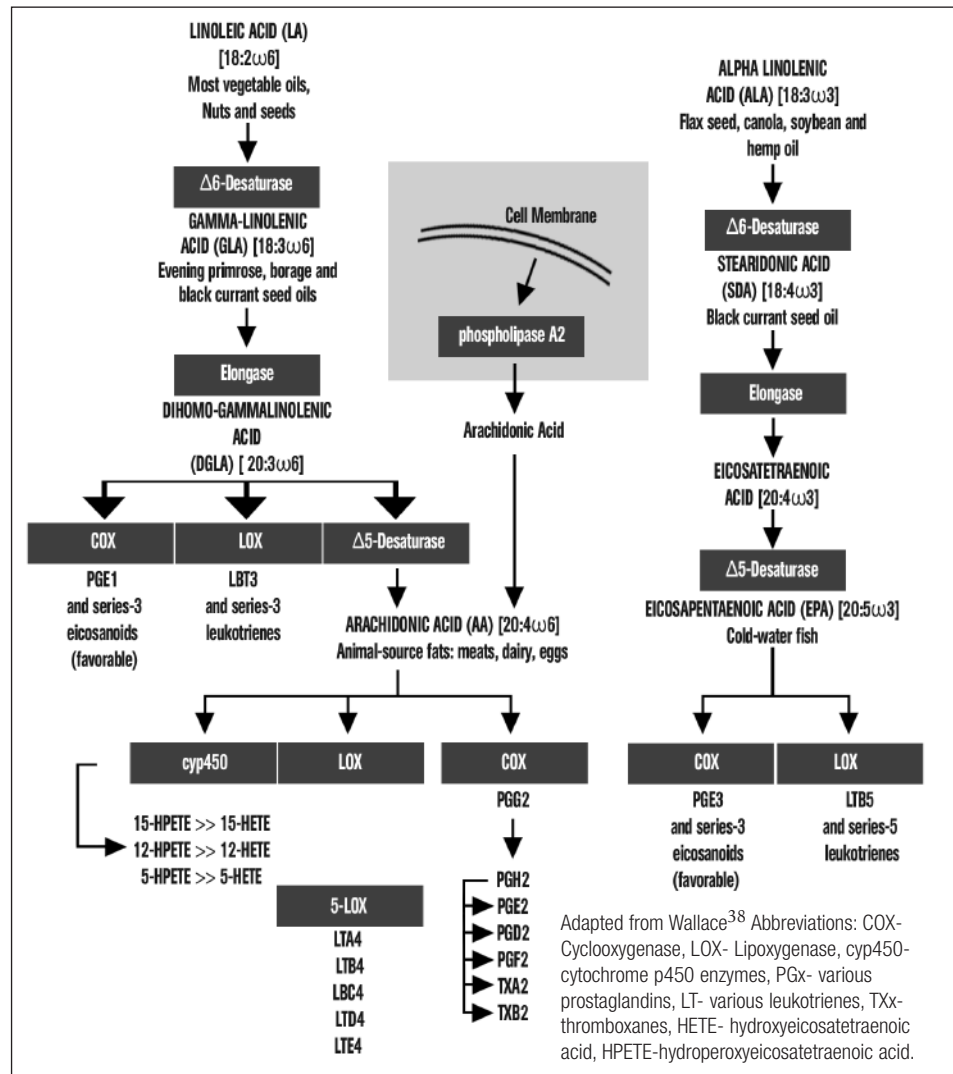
LINOLEIC ACID (LA)
[18:2ω6]
Most vegetable oils,
Nuts and seeds

Δ6-Desaturase

GAMMA-LINOLENIC ACID (GLA) [18:3ω6]
Evening primrose, borage and black currant seed oils

Elongase

DIHOMO-GAMMALINOLENIC ACID
(DGLA) [ 20:3ω6]

COX

PGE1
and series-3
eicosanoids
(favorable)

LOX

LBT3
and series-3
leukotrienes

Δ5-Desaturase

Cell Membrane

phospholipase A2

Arachidonic Acid

ARACHIDONIC ACID (AA) [20:4ω6]
Animal-source fats: meats, dairy, eggs

cyp450

LOX

COX

PGG2

15-HPETE >> 15-HETE
12-HPETE >> 12-HETE
5-HPETE >> 5-HETE

5-LOX

LTA4
LTB4
LBC4
LTD4
LTE4

PGH2
PGE2
PGD2
PGF2
TXA2
TXB2

ALPHA LINOLENIC ACID (ALA) [18:3ω3]
Flax seed, canola, soybean and hemp oil

Δ6-Desaturase

STEARIDONIC ACID
(SDA) [18:4ω3]
Black currant seed oil

Elongase

EICOSATETRAENOIC ACID [20:4ω3]

Δ5-Desaturase

EICOSAPENTAENOIC ACID (EPA) [20:5ω3]
Cold-water fish

COX

PGE3
and series-3
eicosanoids
(favorable)

LOX

LTB5
and series-5
leukotrienes

Adapted from Wallace$^{38}$ Abbreviations: COX-Cyclooxygenase, LOX- Lipoxygenase, cyp450-cytochrome p450 enzymes, PGx- various prostaglandins, LT- various leukotrienes, TXx-thromboxanes, HETE- hydroxyeicosatetraenoic acid, HPETE-hydroperoxyeicosatetraenoic acid.